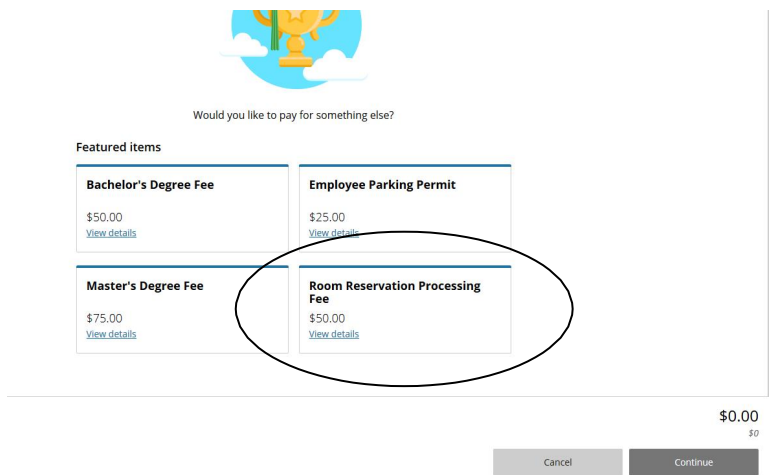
Would you like to pay for something else?

Featured items

Bachelor's Degree Fee

$50.00
View details

Employee Parking Permit

$25.00
View details

Master's Degree Fee

$75.00
View details

Room Reservation Processing Fee

$50.00
View details

$0.00
$0

Cancel

Continue